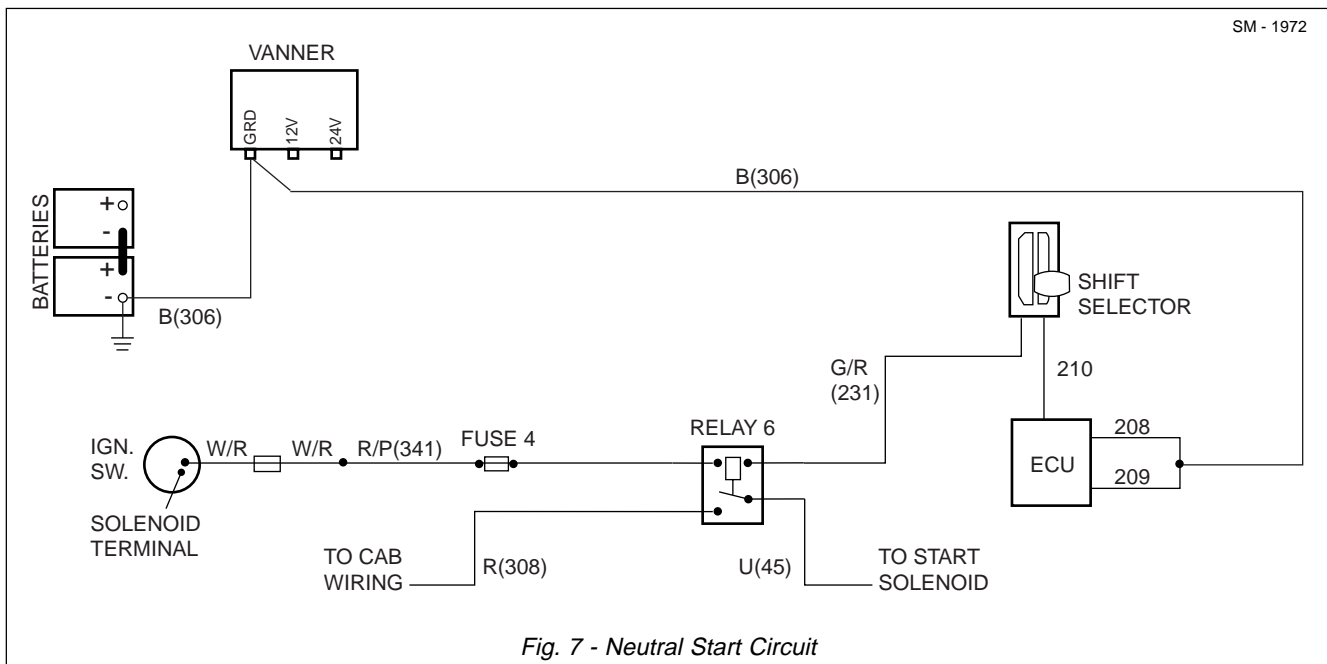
SM - 1972

VANNER

GRD 12V 24V

B(306)

BATTERIES

+
-
+
-

B(306)

SHIFT SELECTOR

210

G/R (231)

IGN. SW.

W/R W/R R/P(341) FUSE 4

RELAY 6

ECU

208

209

SOLENOID TERMINAL

TO CAB WIRING

R(308)

U(45)

TO START SOLENOID

Fig. 7 - Neutral Start Circuit